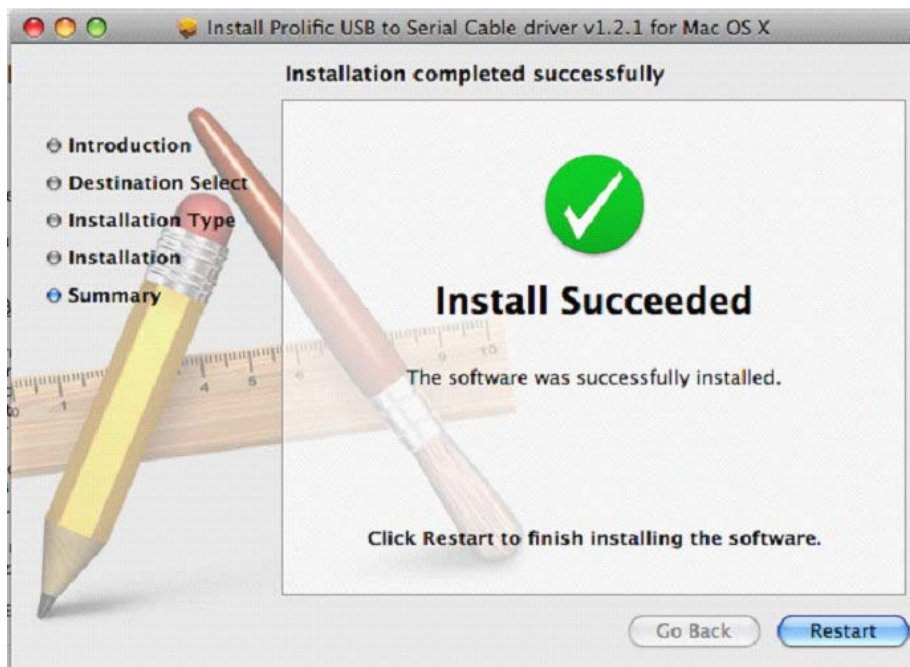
Install Prolific USB to Serial Cable driver v1.2.1 for Mac OS X

Installation completed successfully

Introduction
Destination Select
Installation Type
Installation
Summary

Install Succeeded

The software was successfully installed.

Click Restart to finish installing the software.

Go Back
Restart